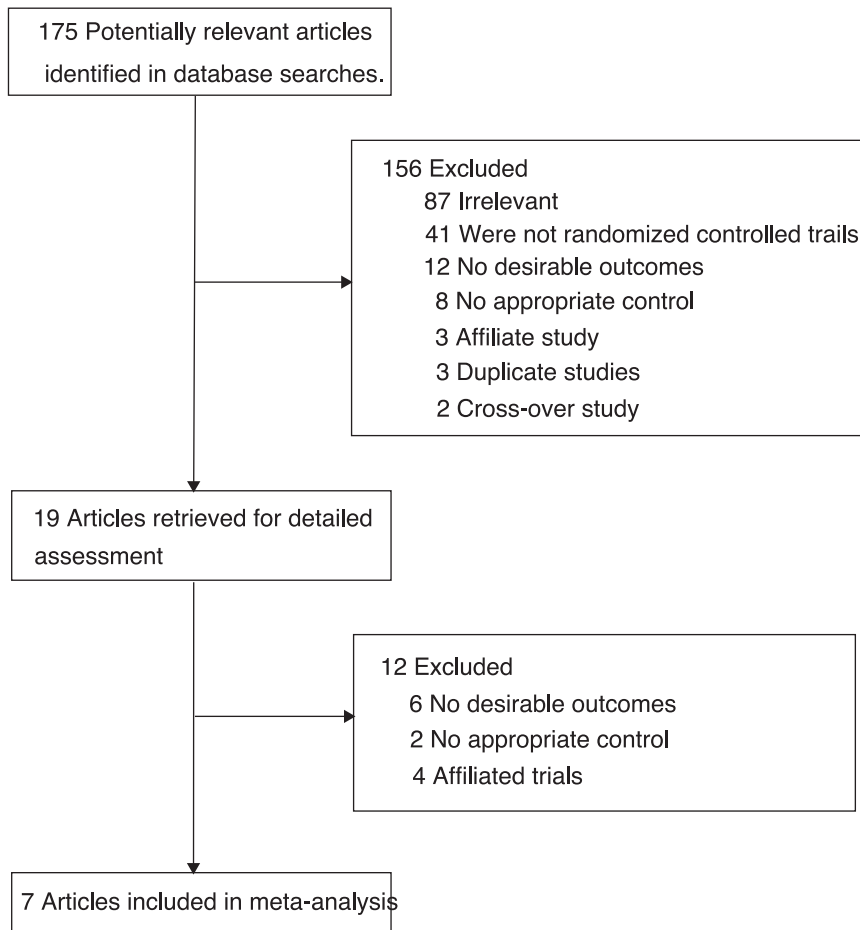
175 Potentially relevant articles identified in database searches.

156 Excluded
87 Irrelevant
41 Were not randomized controlled trails
12 No desirable outcomes
8 No appropriate control
3 Affiliate study
3 Duplicate studies
2 Cross-over study

19 Articles retrieved for detailed assessment

12 Excluded
6 No desirable outcomes
2 No appropriate control
4 Affiliated trials

7 Articles included in meta-analysis